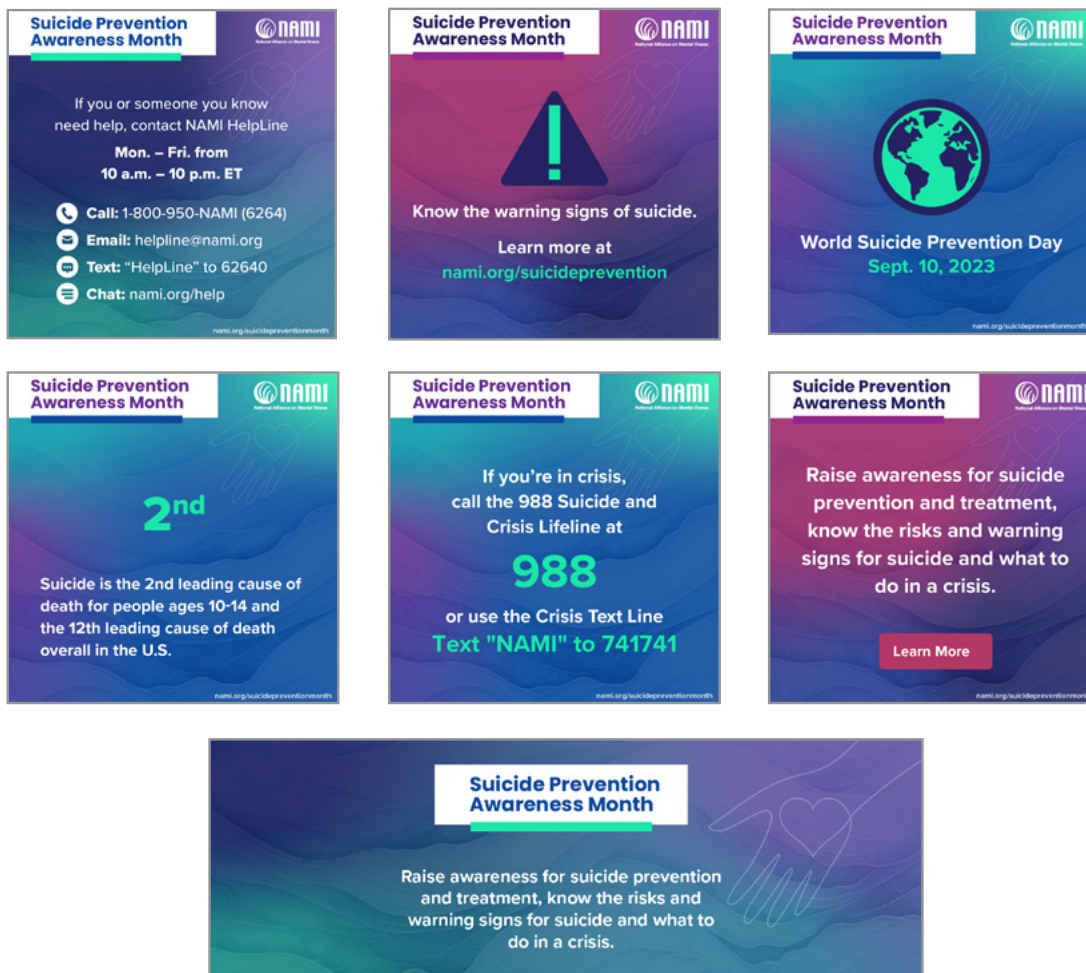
Suicide Prevention Awareness Month

NAMI
National Alliance on Mental Illness

If you or someone you know need help, contact NAMI HelpLine

Mon. – Fri. from 10 a.m. – 10 p.m. ET

Call: 1-800-950-NAMI (6264)
Email: helpline@nami.org
Text: "HelpLine" to 62640
Chat: nami.org/help

nami.org/suicidepreventionmonth

Suicide Prevention Awareness Month

NAMI

Know the warning signs of suicide.

Learn more at nami.org/suicideprevention

Suicide Prevention Awareness Month

NAMI

World Suicide Prevention Day
Sept. 10, 2023

nami.org/suicidepreventionmonth

Suicide Prevention Awareness Month

NAMI
National Alliance on Mental Illness

2nd

Suicide is the 2nd leading cause of death for people ages 10-14 and the 12th leading cause of death overall in the U.S.

nami.org/suicidepreventionmonth

Suicide Prevention Awareness Month

NAMI
National Alliance on Mental Illness

If you're in crisis, call the 988 Suicide and Crisis Lifeline at

988

or use the Crisis Text Line
Text "NAMI" to 741741

nami.org/suicidepreventionmonth

Suicide Prevention Awareness Month

NAMI
National Alliance on Mental Illness

Raise awareness for suicide prevention and treatment, know the risks and warning signs for suicide and what to do in a crisis.

Learn More

nami.org/suicidepreventionmonth

Suicide Prevention Awareness Month

Raise awareness for suicide prevention and treatment, know the risks and warning signs for suicide and what to do in a crisis.